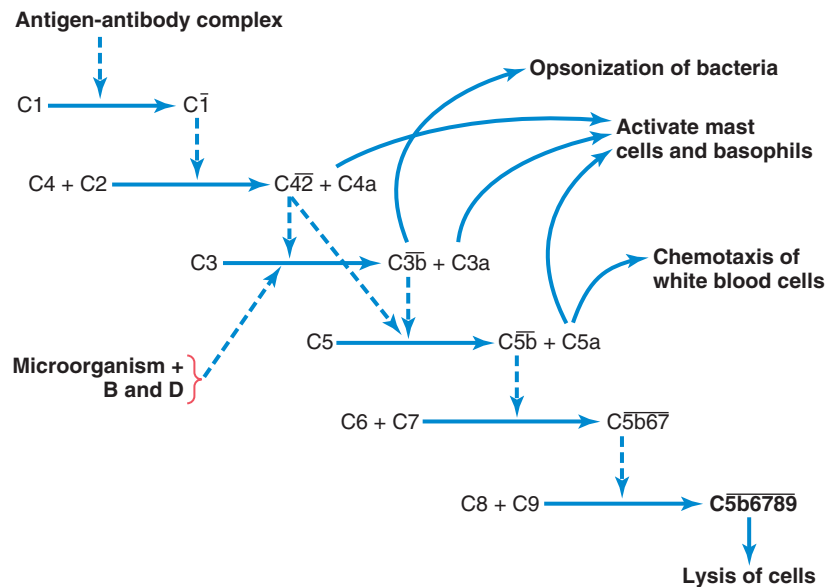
Antigen-antibody complex

C1 $\rightarrow$ C$\overline{1}$

Opsonization of bacteria

Activate mast cells and basophils

C4 + C2 $\rightarrow$ C$\overline{42}$ + C4a

C3 $\rightarrow$ C$\overline{3b}$ + C3a

Chemotaxis of white blood cells

C5 $\rightarrow$ C$\overline{5b}$ + C5a

Microorganism + B and D

C6 + C7 $\rightarrow$ C$\overline{5b67}$

C8 + C9 $\rightarrow$ C$\overline{5b6789}$

Lysis of cells